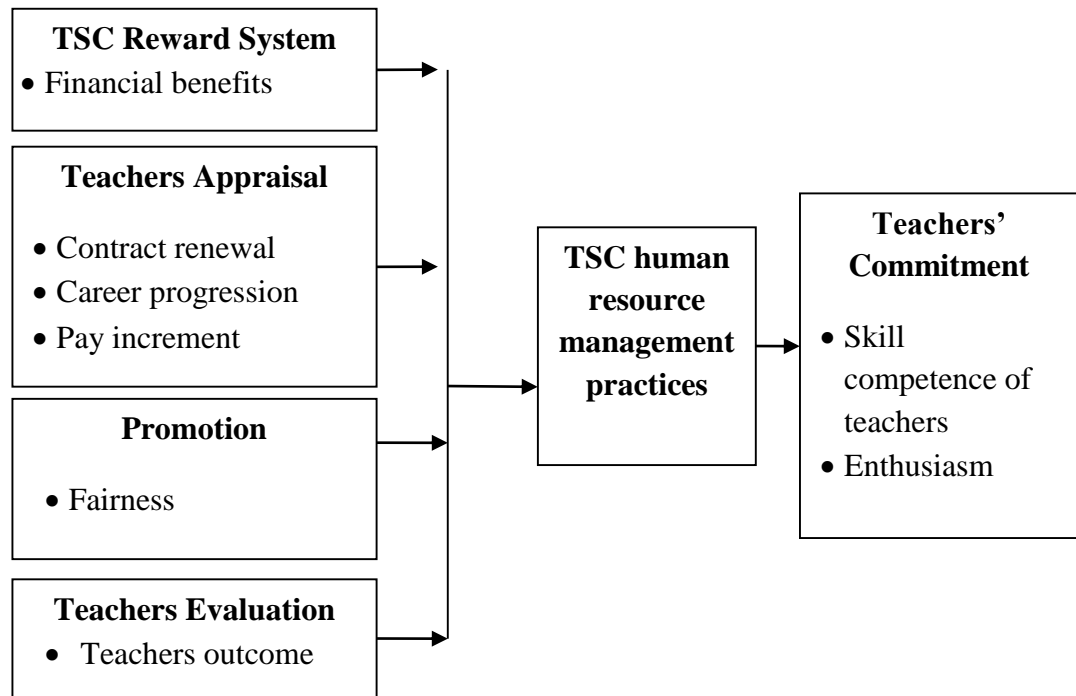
TSC Reward System
• Financial benefits

Teachers Appraisal
• Contract renewal
• Career progression
• Pay increment

Promotion
• Fairness

Teachers Evaluation
• Teachers outcome

TSC human resource management practices

Teachers' Commitment
• Skill competence of teachers
• Enthusiasm